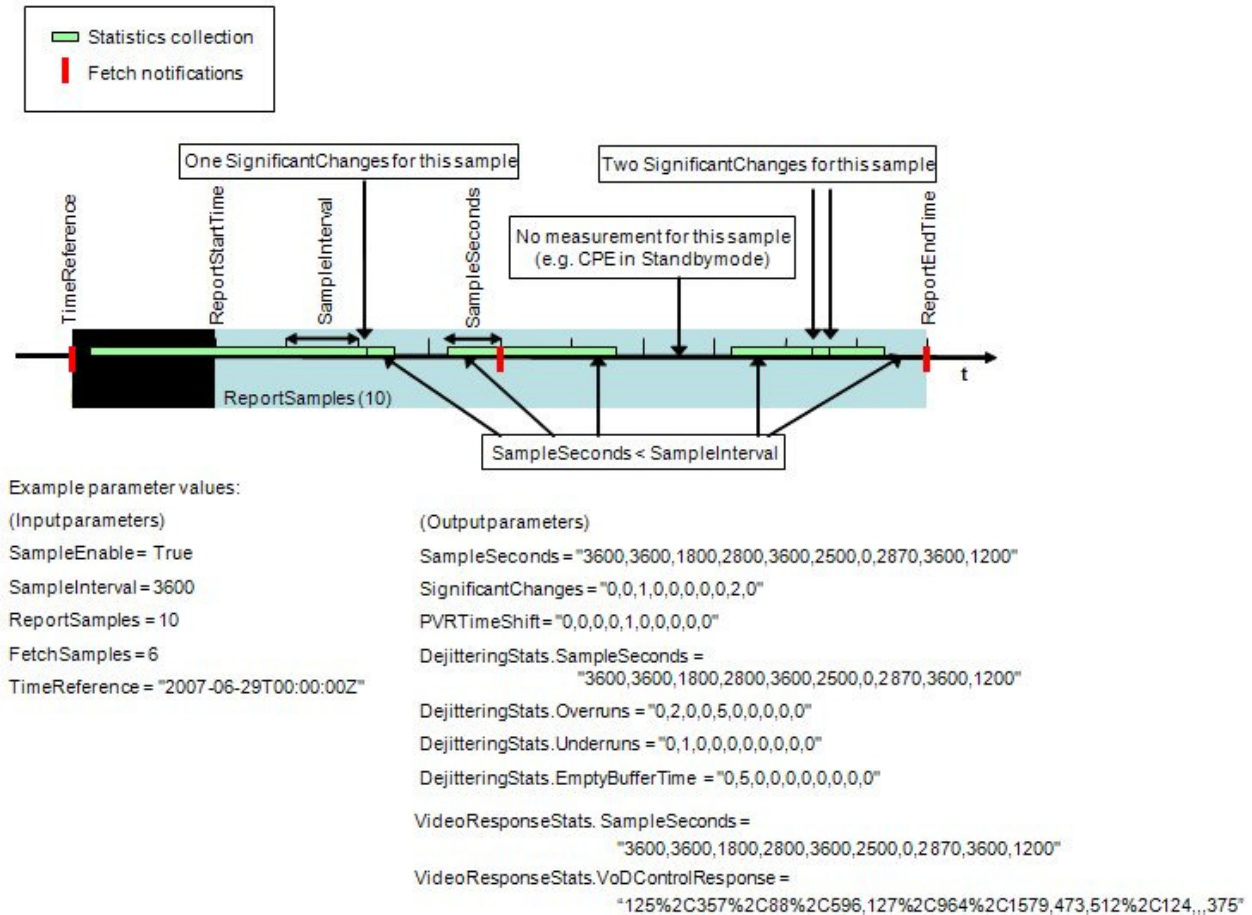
Statistics collection
Fetch notifications

One SignificantChanges for this sample

Two SignificantChanges for this sample

TimeReference

ReportStartTime

SampleInterval

SampleSeconds

No measurement for this sample (e.g. CPE in Standbymode)

ReportEndTime

t

ReportSamples (10)

SampleSeconds < SampleInterval

Example parameter values:

(Inputparameters)

SampleEnable = True

SampleInterval = 3600

ReportSamples = 10

FetchSamples = 6

TimeReference = "2007-06-29T00:00:00Z"

(Outputparameters)

SampleSeconds = "3600,3600,1800,2800,3600,2500,0,2870,3600,1200"

SignificantChanges = "0,0,1,0,0,0,0,0,2,0"

PVRTimeShift = "0,0,0,0,1,0,0,0,0,0"

DejitteringStats.SampleSeconds = "3600,3600,1800,2800,3600,2500,0,2870,3600,1200"

DejitteringStats.Overruns = "0,2,0,0,5,0,0,0,0,0"

DejitteringStats.Underruns = "0,1,0,0,0,0,0,0,0,0"

DejitteringStats.EmptyBufferTime = "0,5,0,0,0,0,0,0,0,0"

VideoResponseStats. SampleSeconds = "3600,3600,1800,2800,3600,2500,0,2870,3600,1200"

VideoResponseStats.VoDControlResponse = "125%2C357%2C88%2C596,127%2C964%2C1579,473,512%2C124,,,375"